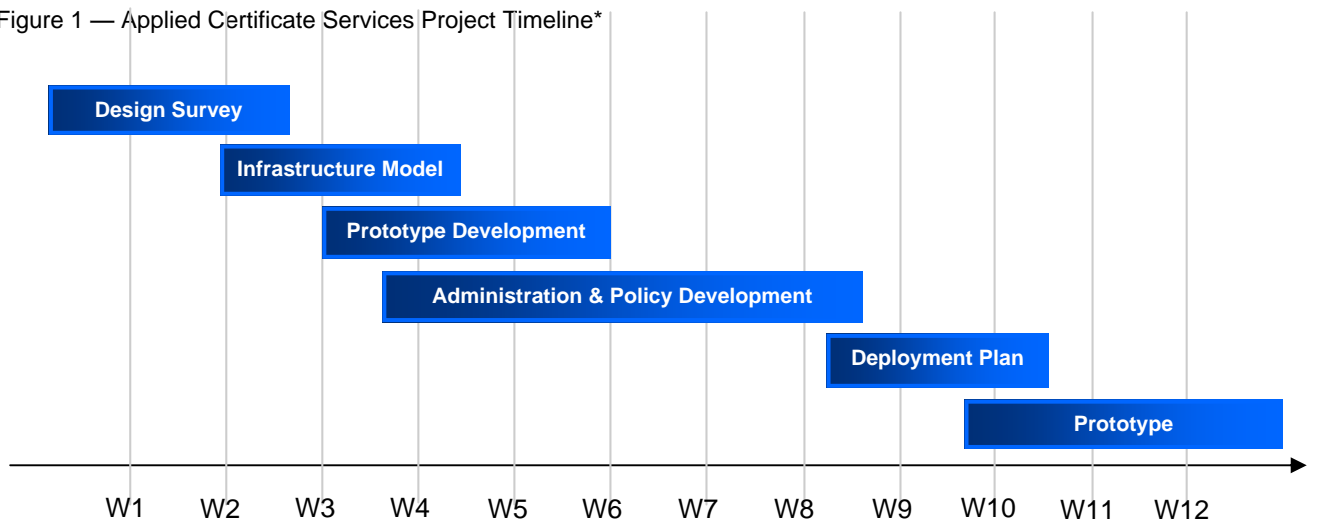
Figure 1 — Applied Certificate Services Project Timeline*

Design Survey

Infrastructure Model

Prototype Development

Administration & Policy Development

Deployment Plan

Prototype

W1 W2 W3 W4 W5 W6 W7 W8 W9 W10 W11 W12